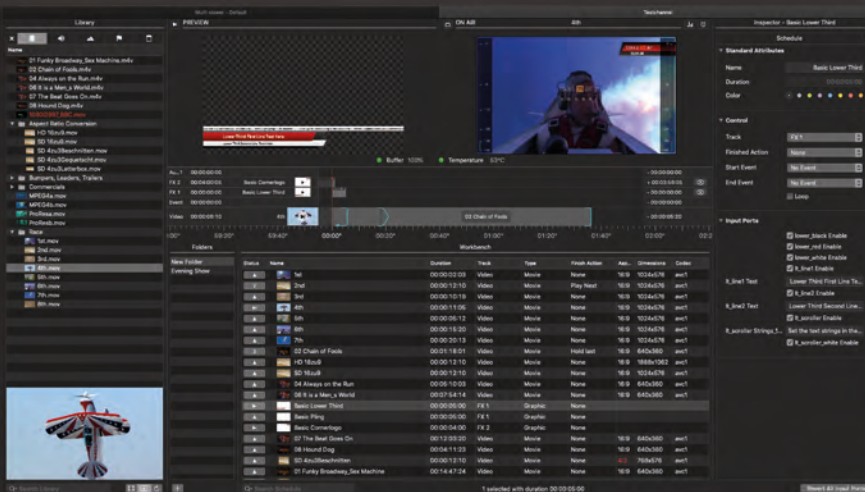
Multi viewer - Default

Testchannel

Library

PREVIEW

ON AIR

4th

Inspector - Basic Lower Third

Schedule

Name

01 Funky Broadway_Sex Machine.m4v
02 Chain of Fools.m4v
04 Always on the Run.m4v
06 It is a Men_s World.m4v
07 The Beat Goes On.m4v
08 Hound Dog.m4v
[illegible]
Aspect Ratio Conversion
HD 16zu9.mov
SD 16zu9.mov
SD 4zu3Beschnitten.mov
SD 4zu3Gequetscht.mov
SD 4zu3Letterbox.mov
Bumpers, Leaders, Trailers
Commercials
MPEG4a.mov
MPEG4b.mov
ProResa.mov
ProResb.mov
Race
1st.mov
2nd.mov
3rd.mov
4th.mov
5th.mov
6th.mov
7th.mov
8th.mov

Buffer 100%

Temperature 63°C

Standard Attributes

Name Basic Lower Third

Duration

Color

Control

Track FX 1

Finished Action None

Start Event No Event

End Event No Event

Loop

Input Ports

lower_black Enable
lower_red Enable
lower_white Enable
lt_line1 Enable

lt_line1 Text Lower Third First Line Te...
lt_line2 Enable

lt_line2 Text Lower Third Second Line...
lt_scroller Enable

lt_scroller Strings_1... Set the text strings in the...
lt_scroller_white Enable

Au...1 00:00:00:00
FX 2 00:04:00:03 Basic Cornerlogo
FX 1 00:00:00:00 Basic Lower Third
Event 00:00:00:00
Video 00:00:05:10 4th 02 Chain of Fools

- 00:00:00:00
- 00:03:48:05
- 00:00:00:00
- 00:00:00:00
- 00:00:08:20

Folders

New Folder
Evening Show

Workbench

| Status | Name | Duration | Track | Type | Finish Action | Asp... | Dimensions | Codec |
|---|---|---|---|---|---|---|---|---|
| | 1st | 00:00:02:03 | Video | Movie | None | 16:9 | 1024x576 | avc1 |
| | 2nd | 00:00:12:10 | Video | Movie | Play Next | 16:9 | 1024x576 | avc1 |
| | 3rd | 00:00:10:19 | Video | Movie | None | 16:9 | 1024x576 | avc1 |
| | 4th | 00:00:11:06 | Video | Movie | None | 16:9 | 1024x576 | avc1 |
| | 5th | 00:00:06:13 | Video | Movie | None | 16:9 | 1024x576 | avc1 |
| | 6th | 00:00:15:20 | Video | Movie | None | 16:9 | 1024x576 | avc1 |
| | 7th | 00:00:20:13 | Video | Movie | None | 16:9 | 1024x576 | avc1 |
| | 02 Chain of Fools | 00:01:18:01 | Video | Movie | Hold last | 16:9 | 640x360 | avc1 |
| | HD 16zu9 | 00:00:12:10 | Video | Movie | None | 16:9 | 1888x1062 | avc1 |
| | SD 16zu9 | 00:00:12:10 | Video | Movie | None | 16:9 | 1024x576 | avc1 |
| | 04 Always on the Run | 00:05:10:03 | Video | Movie | None | 16:9 | 640x360 | avc1 |
| | 06 It is a Men_s World | 00:07:54:14 | Video | Movie | None | 16:9 | 640x360 | avc1 |
| | Basic Lower Third | 00:00:05:00 | FX 1 | Graphic | None | | | |
| | Basic Piling | 00:00:05:00 | FX 1 | Graphic | None | | | |
| | Basic Cornerlogo | 00:00:04:00 | FX 2 | Graphic | None | | | |
| | 07 The Beat Goes On | 00:13:33:20 | Video | Movie | None | 16:9 | 640x360 | avc1 |
| | 08 Hound Dog | 00:04:11:23 | Video | Movie | None | 16:9 | 640x360 | avc1 |
| | SD 4zu3Beschnitten | 00:00:12:10 | Video | Movie | None | 4:3 | 768x576 | avc1 |
| | 01 Funky Broadway_Sex Machine | 00:14:47:24 | Video | Movie | None | 16:9 | 640x360 | avc1 |

Search Library

Search Schedule

1 selected with duration 00:00:05:00

Revert All Input Ports